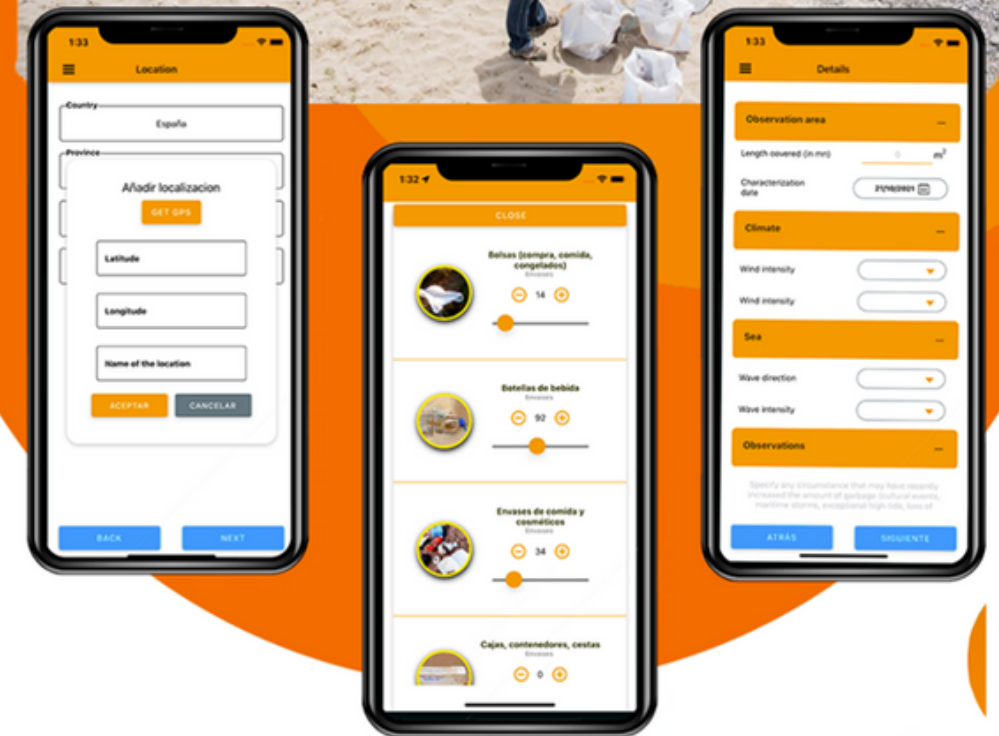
1:33

Location

Country

España

Province

Añadir localizacion

GET GPS

Latitude

Longitude

Name of the location

ACEPTAR

CANCELAR

BACK

NEXT

1:32

CLOSE

Balsas (compra, comida, congelados)

Envases

14

Botellas de bebida

Envases

92

Envases de comida y cosméticos

Envases

34

Cajas, contenedores, cestas

Envases

0

1:33

Details

Observation area

Length covered (in mn)

0

$m^2$

Characterization date

21/10/2021

Climate

Wind intensity

Wind intensity

Sea

Wave direction

Wave intensity

Observations

Specify any circumstance that may have recently increased the amount of garbage (cultural events, maritime storms, exceptional high tide, loss of

ATRÁS

SIGUIENTE